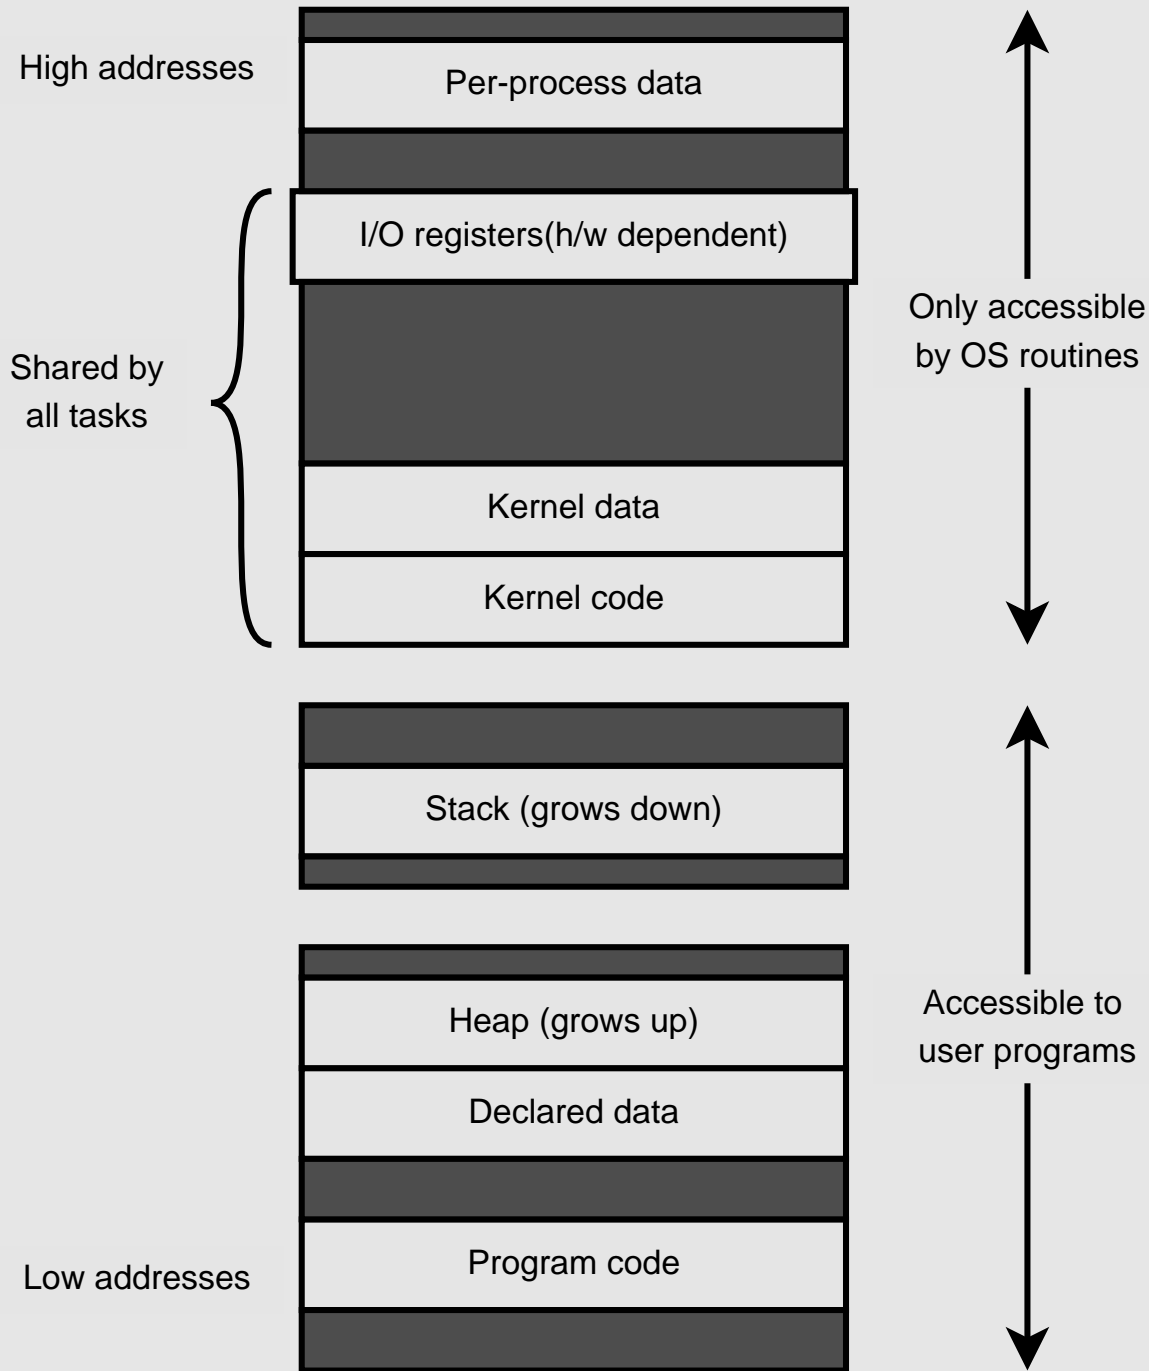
High addresses

Per-process data

I/O registers(h/w dependent)

Shared by all tasks

Only accessible by OS routines

Kernel data

Kernel code

Stack (grows down)

Heap (grows up)

Accessible to user programs

Declared data

Program code

Low addresses